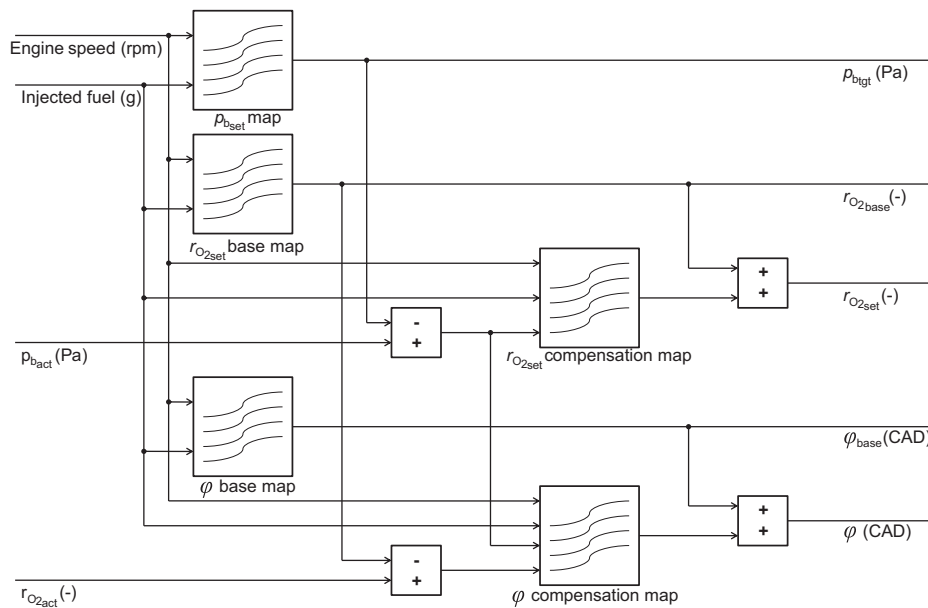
Engine speed (rpm)

Injected fuel (g)

$p_{b_{set}}$ map

$p_{b_{tgt}}$ (Pa)

$r_{O_{2base}}$(-)

$r_{O_{2set}}$ base map

+
+

$r_{O_{2set}}$ (-)

-
+

$p_{b_{act}}$ (Pa)

$r_{O_{2set}}$ compensation map

$\varphi_{base}$(CAD)

$\varphi$ base map

+
+

$\varphi$ (CAD)

-
+

$r_{O_{2act}}$(-)

$\varphi$ compensation map